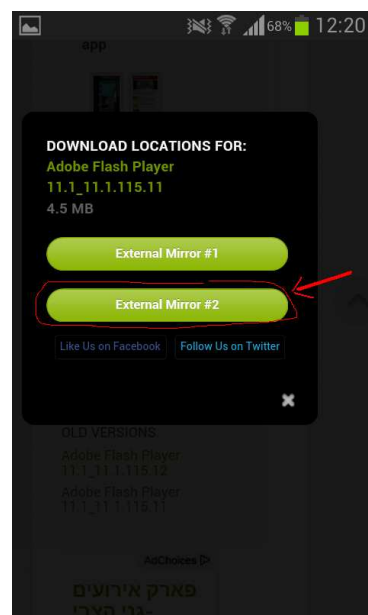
68% 12:20

app

DOWNLOAD LOCATIONS FOR:
Adobe Flash Player 11.1_11.1.115.11
4.5 MB

External Mirror #1

External Mirror #2

Like Us on Facebook

Follow Us on Twitter

OLD VERSIONS

Adobe Flash Player 11.1_11.1.115.12

Adobe Flash Player 11.1_11.1.115.11

AdChoices

פארק אירועים
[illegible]